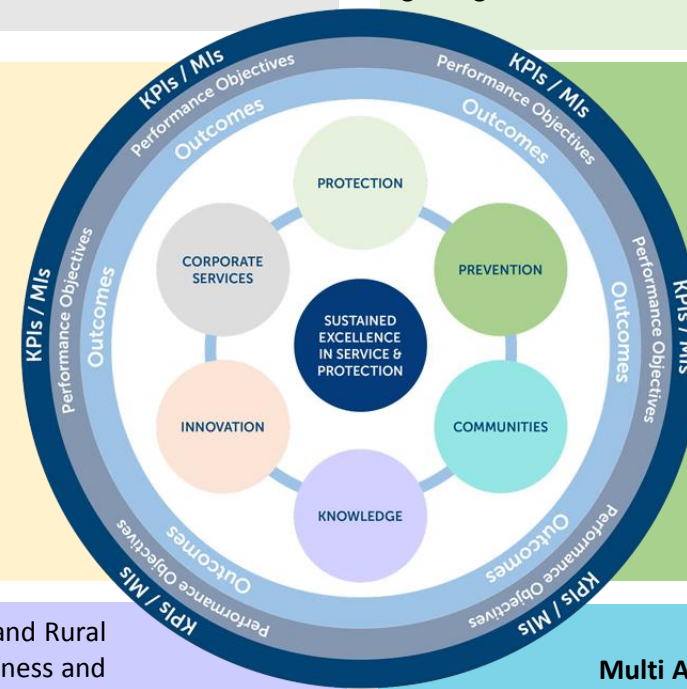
KPIs / MIs
Performance Objectives
Outcomes
KPIs / MIs
Performance Objectives
Outcomes
KPIs / MIs
Performance Objectives
Outcomes
KPIs / MIs
Performance Objectives
Outcomes

PROTECTION
PREVENTION
COMMUNITIES
KNOWLEDGE
INNOVATION
CORPORATE SERVICES
SUSTAINED EXCELLENCE IN SERVICE & PROTECTION

Outcomes
Performance Objectives
KPIs / MIs
Outcomes
Performance Objectives
KPIs / MIs

and Rural
ness and
Multi A